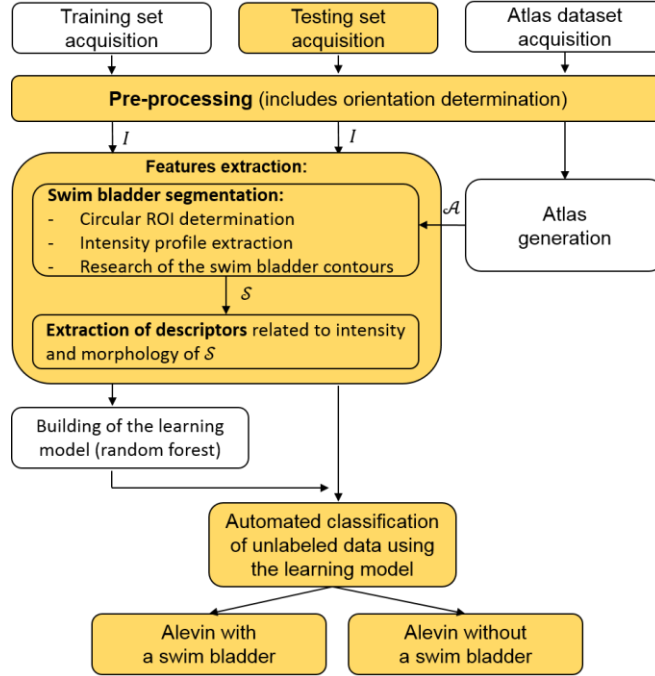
Training set acquisition

Testing set acquisition

Atlas dataset acquisition

Pre-processing (includes orientation determination)

$I$

$I$

Features extraction:

Swim bladder segmentation:
- Circular ROI determination
- Intensity profile extraction
- Research of the swim bladder contours

$\mathcal{A}$

Atlas generation

$\mathcal{S}$

Extraction of descriptors related to intensity and morphology of $\mathcal{S}$

Building of the learning model (random forest)

Automated classification of unlabeled data using the learning model

Alevin with a swim bladder

Alevin without a swim bladder